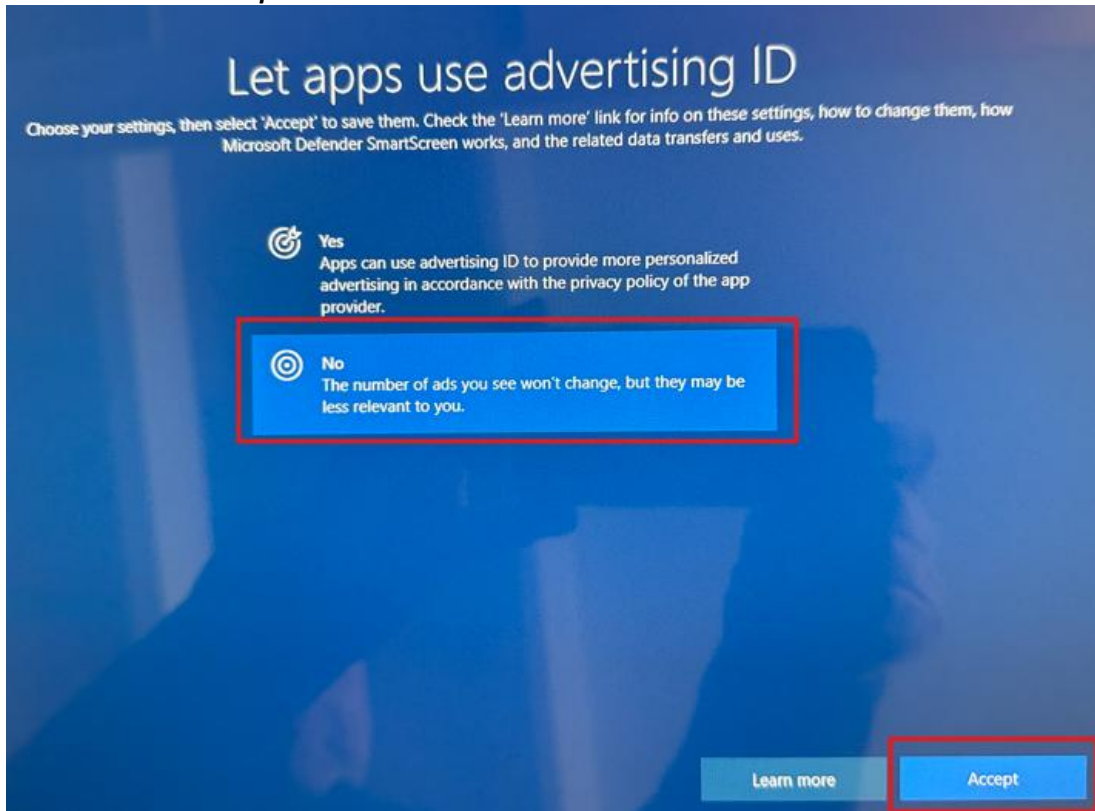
Let apps use advertising ID

Choose your settings, then select 'Accept' to save them. Check the 'Learn more' link for info on these settings, how to change them, how Microsoft Defender SmartScreen works, and the related data transfers and uses.

Yes
Apps can use advertising ID to provide more personalized advertising in accordance with the privacy policy of the app provider.

No
The number of ads you see won't change, but they may be less relevant to you.

Learn more

Accept